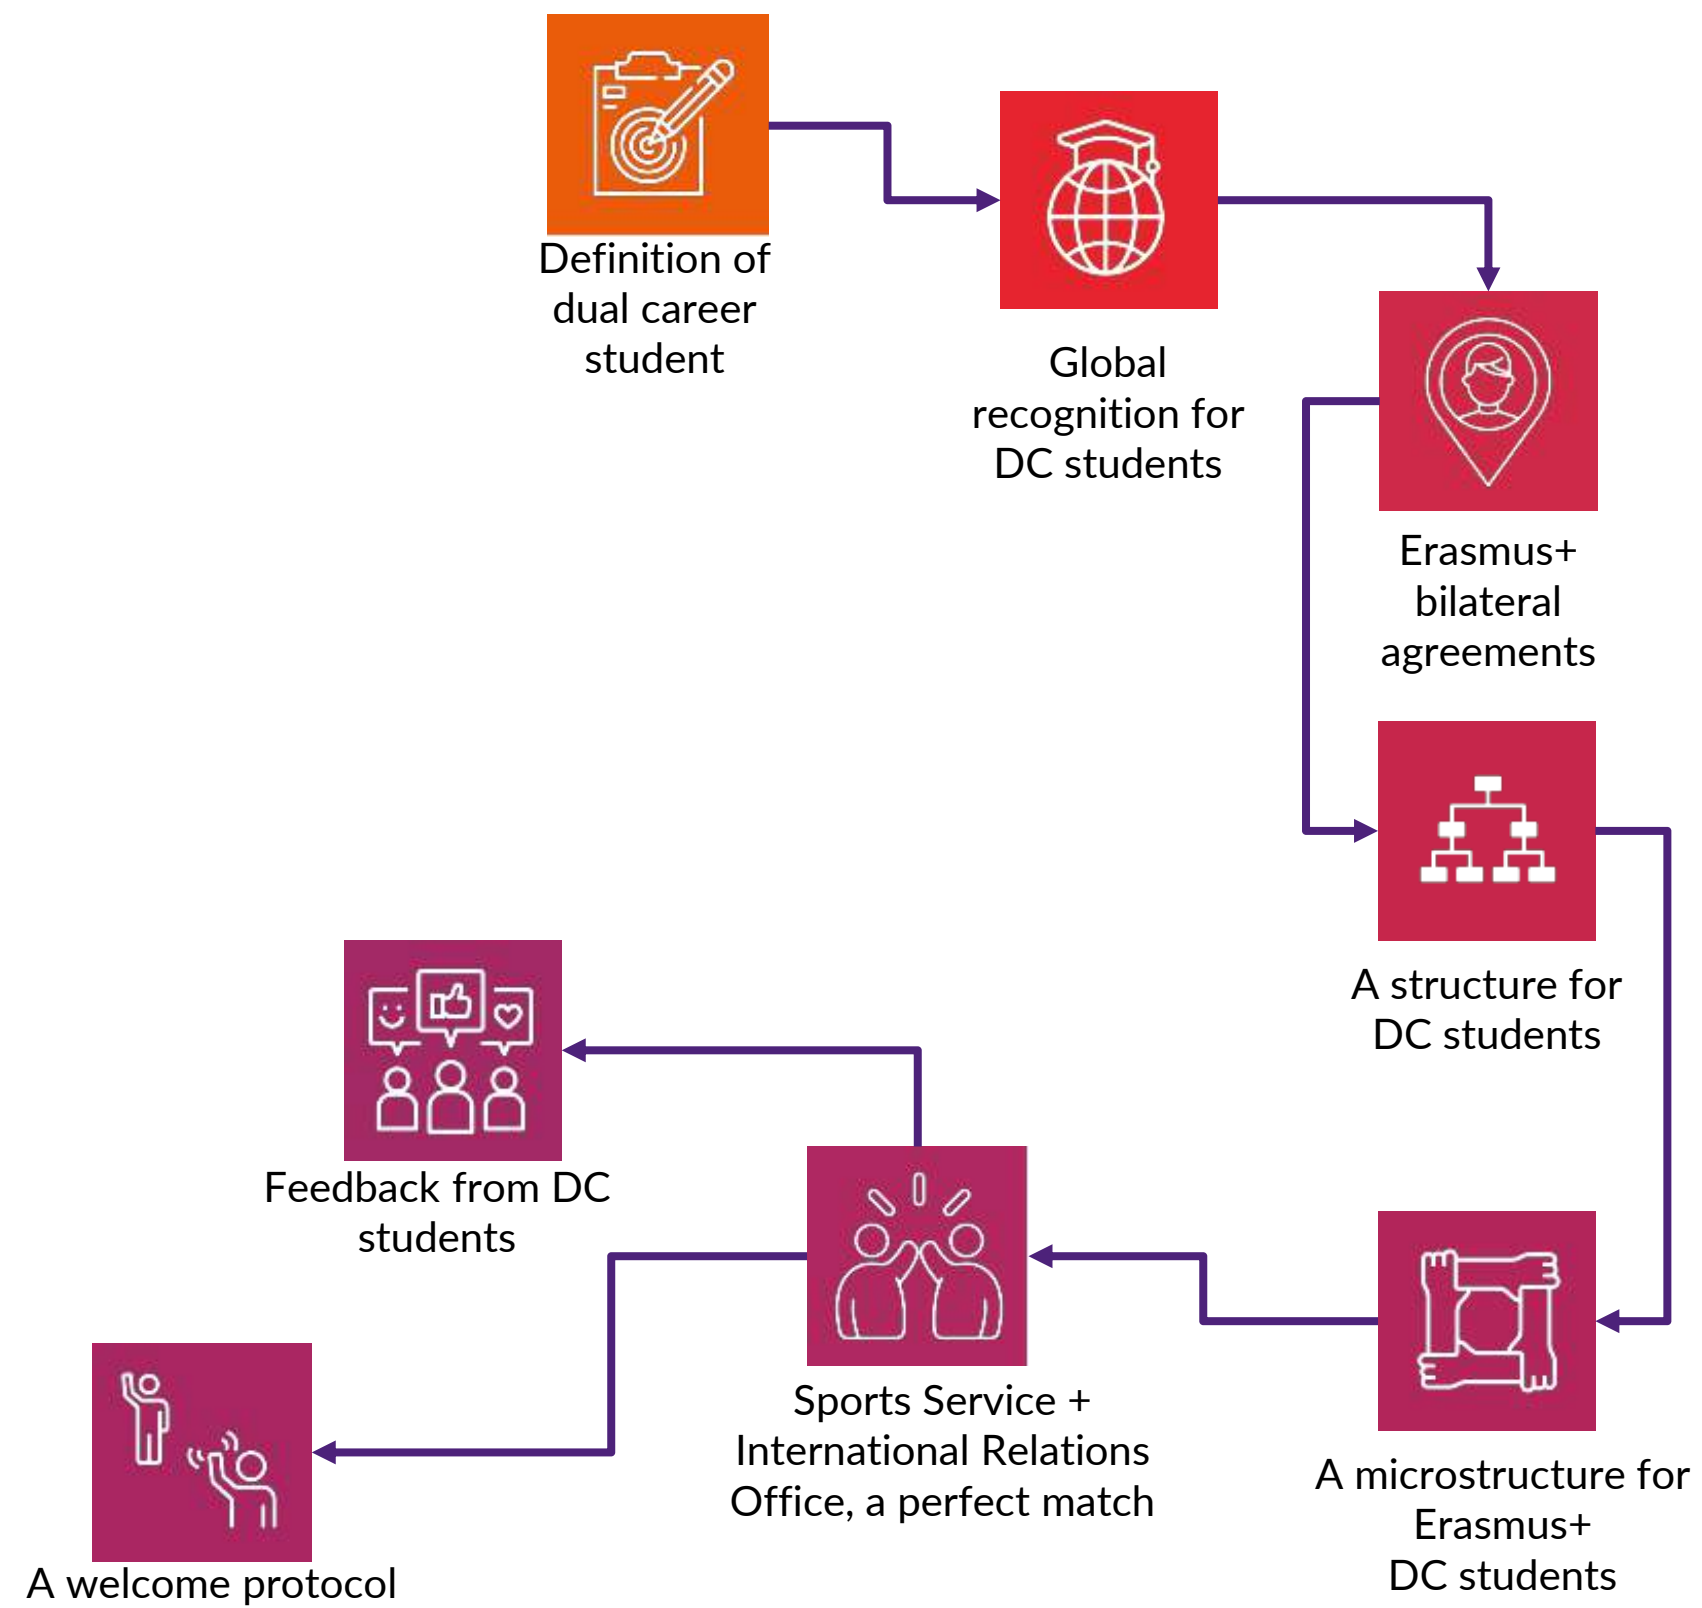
Definition of dual career student

Global recognition for DC students

Erasmus+ bilateral agreements

A structure for DC students

A microstructure for Erasmus+ DC students

Sports Service + International Relations Office, a perfect match

Feedback from DC students

A welcome protocol